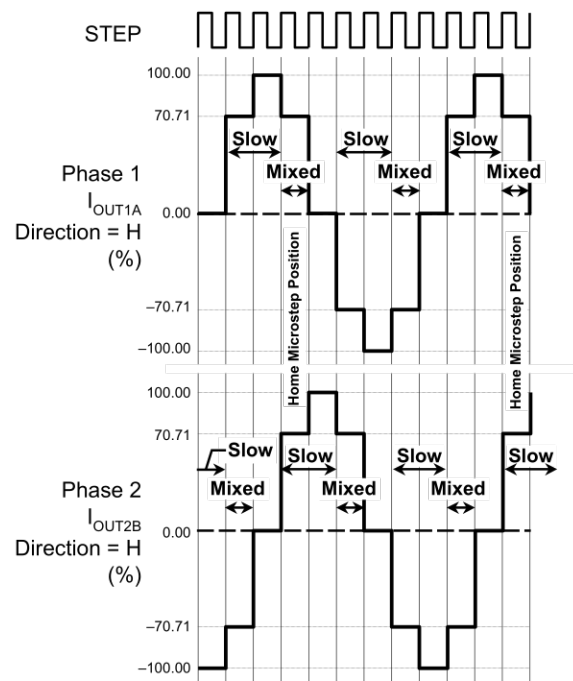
STEP

100.00
70.71
Slow
Slow
Slow
Mixed
Mixed
Mixed
Phase 1
$I_{OUT1A}$
Direction = H
(%)
0.00
Home Microstep Position
Home Microstep Position
-70.71
-100.00

100.00
70.71
Slow
Slow
Slow
Slow
Mixed
Mixed
Mixed
Phase 2
$I_{OUT2B}$
Direction = H
(%)
0.00
-70.71
-100.00